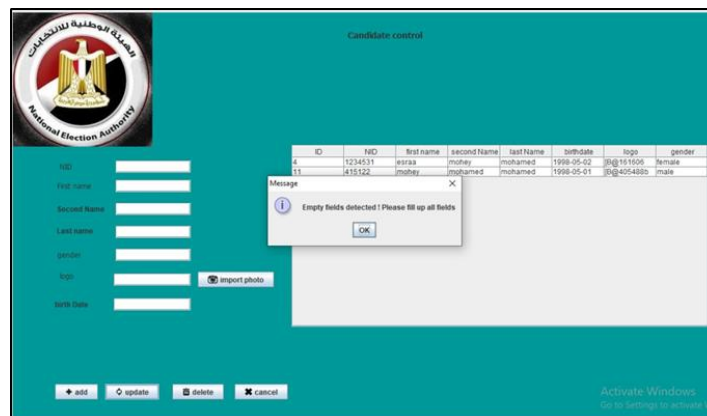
الهيئة الوطنية للانتخابات
National Election Authority

Candidate control

NID
First name
Second Name
Last name
gender
logo
import photo
birth Date

| ID | NID | first name | second Name | last Name | birthdate | logo | gender |
|---|---|---|---|---|---|---|---|
| 4 | 1234531 | esraa | mohey | mohamed | 1998-05-02 | [B@161606 | female |
| 11 | 415122 | mohey | mohamed | mohamed | 1998-05-01 | [B@405488b | male |

Message
Empty fields detected ! Please fill up all fields
OK

add
update
delete
cancel

Activate Windows
Go to Settings to activate